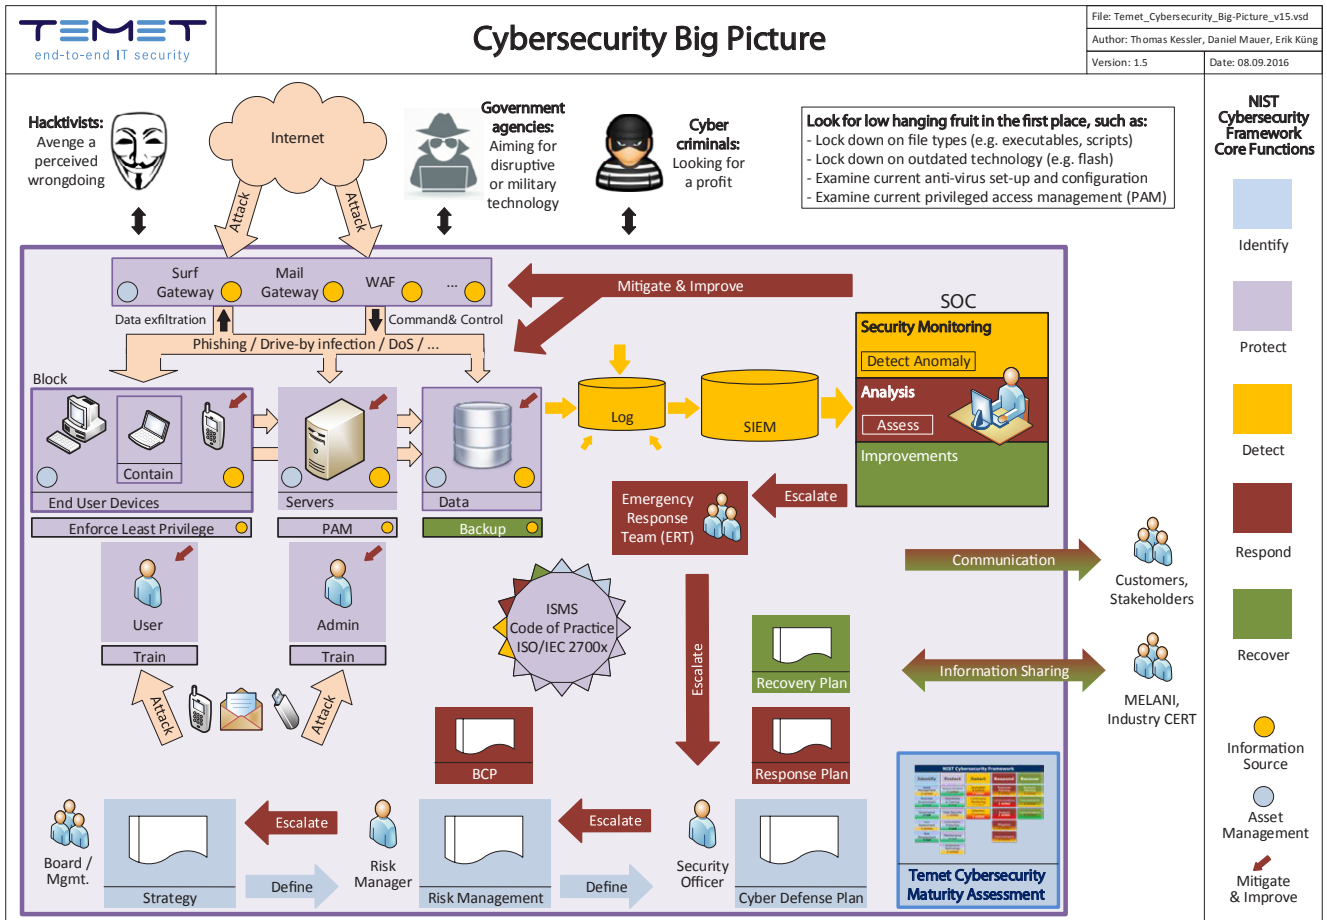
TEMET
end-to-end IT security

Cybersecurity Big Picture

File: Temet_Cybersecurity_Big-Picture_v15.vsd
Author: Thomas Kessler, Daniel Mauer, Erik Küng
Version: 1.5
Date: 08.09.2016

Hacktivists: Avenge a perceived wrongdoing

Internet

Attack

Attack

Government agencies: Aiming for disruptive or military technology

Cyber criminals: Looking for a profit

Look for low hanging fruit in the first place, such as:
- Lock down on file types (e.g. executables, scripts)
- Lock down on outdated technology (e.g. flash)
- Examine current anti-virus set-up and configuration
- Examine current privileged access management (PAM)

NIST Cybersecurity Framework Core Functions

Identify

Protect

Detect

Respond

Recover

Information Source

Asset Management

Mitigate & Improve

Surf Gateway
Mail Gateway
WAF
...

Mitigate & Improve

Data exfiltration
Command& Control

Phishing / Drive-by infection / DoS / ...

Block

Contain

End User Devices

Servers

Data

Log

SIEM

SOC
Security Monitoring
Detect Anomaly
Analysis
Assess
Improvements

Enforce Least Privilege
PAM
Backup

Escalate

Emergency Response Team (ERT)

User
Train

Admin
Train

Communication

Customers, Stakeholders

ISMS Code of Practice ISO/IEC 2700x

Escalate

Recovery Plan

Information Sharing

MELANI, Industry CERT

Attack

Attack

BCP

Response Plan

Escalate

Escalate

Board / Mgmt.

Strategy

Define

Risk Manager

Risk Management

Define

Security Officer

Cyber Defense Plan

Temet Cybersecurity Maturity Assessment